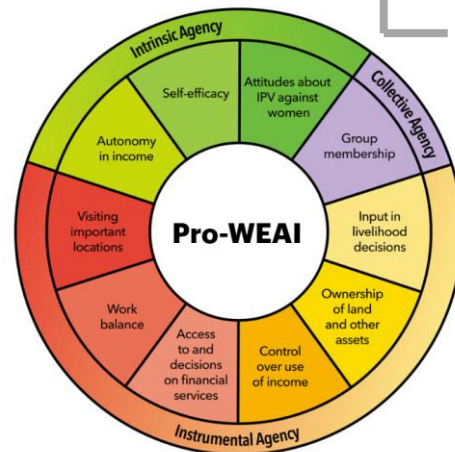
Intrinsic Agency

Collective Agency

Instrumental Agency

Pro-WEAI

Self-efficacy

Attitudes about IPV against women

Group membership

Input in livelihood decisions

Ownership of land and other assets

Control over use of income

Access to and decisions on financial services

Work balance

Visiting important locations

Autonomy in income